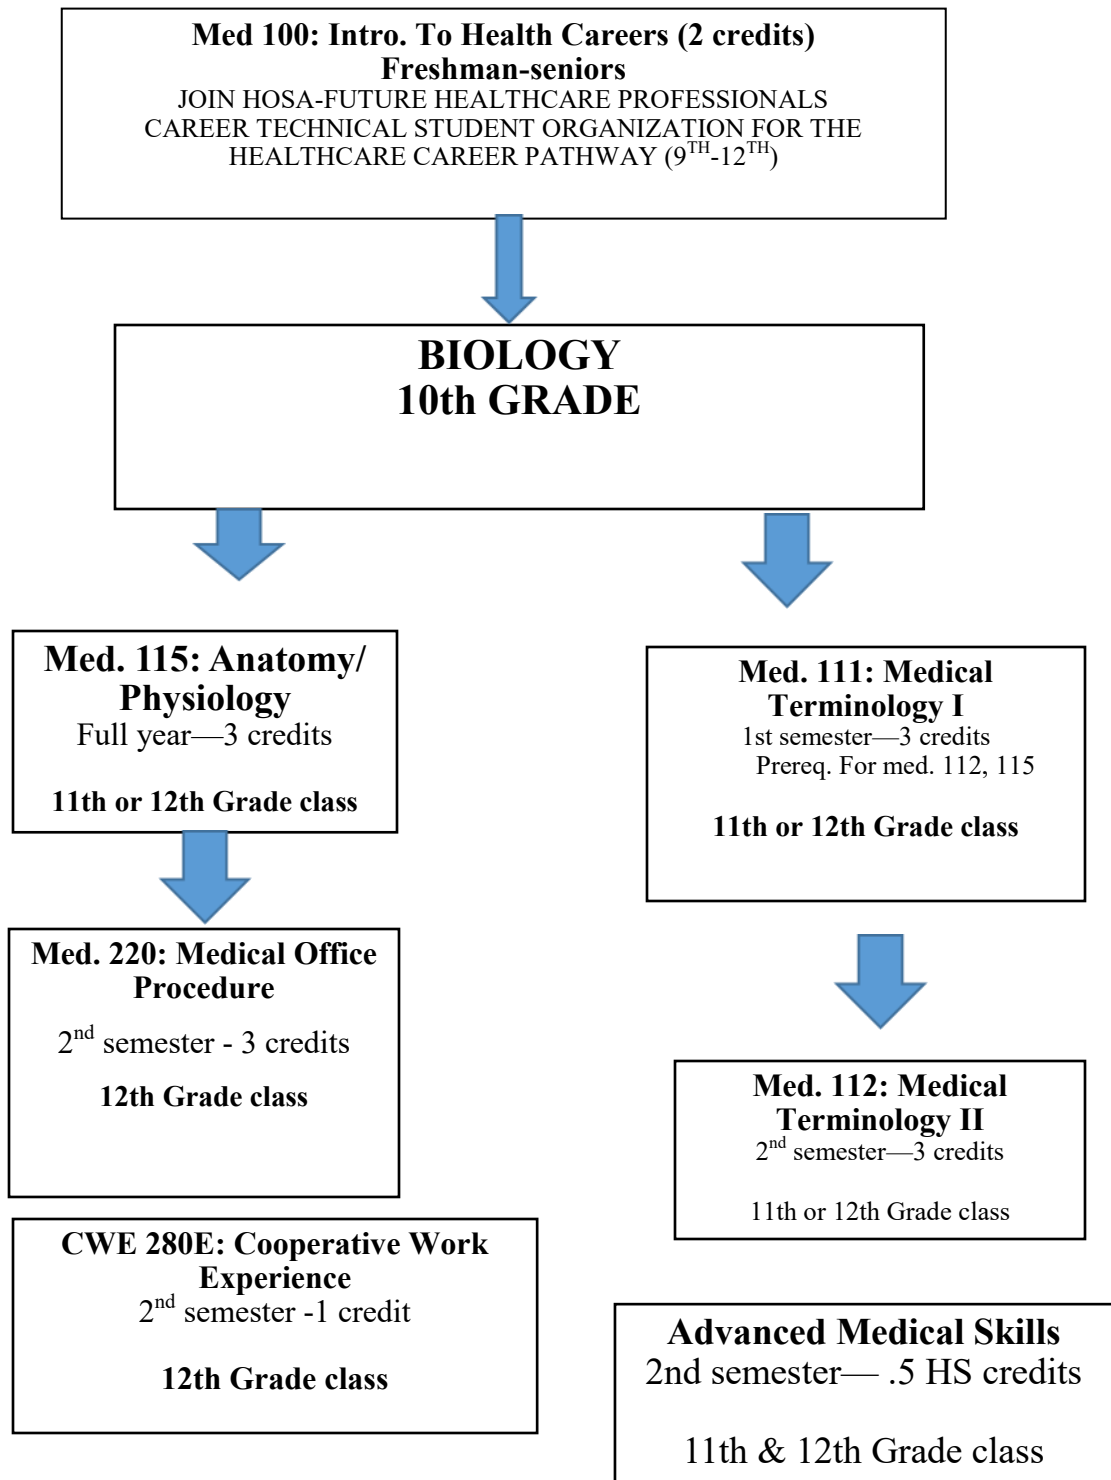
Med 100: Intro. To Health Careers (2 credits)
Freshman-seniors
JOIN HOSA-FUTURE HEALTHCARE PROFESSIONALS CAREER TECHNICAL STUDENT ORGANIZATION FOR THE HEALTHCARE CAREER PATHWAY ($9^{TH}$-$12^{TH}$)

BIOLOGY
10th GRADE

Med. 115: Anatomy/ Physiology
Full year—3 credits

11th or 12th Grade class

Med. 220: Medical Office Procedure
$2^{nd}$ semester - 3 credits

12th Grade class

CWE 280E: Cooperative Work Experience
$2^{nd}$ semester -1 credit

12th Grade class

Med. 111: Medical Terminology I
1st semester—3 credits
Prereq. For med. 112, 115

11th or 12th Grade class

Med. 112: Medical Terminology II
$2^{nd}$ semester—3 credits

11th or 12th Grade class

Advanced Medical Skills
2nd semester— .5 HS credits

11th & 12th Grade class